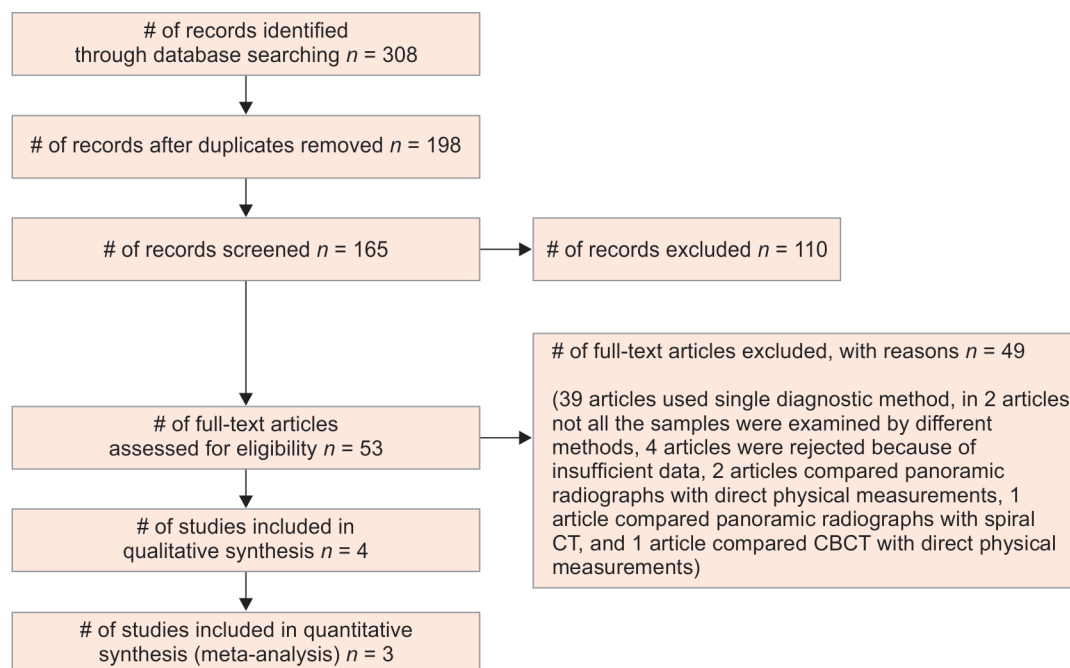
# of records identified through database searching $n$ = 308

# of records after duplicates removed $n$ = 198

# of records screened $n$ = 165

# of records excluded $n$ = 110

# of full-text articles assessed for eligibility $n$ = 53

# of full-text articles excluded, with reasons $n$ = 49

(39 articles used single diagnostic method, in 2 articles not all the samples were examined by different methods, 4 articles were rejected because of insufficient data, 2 articles compared panoramic radiographs with direct physical measurements, 1 article compared panoramic radiographs with spiral CT, and 1 article compared CBCT with direct physical measurements)

# of studies included in qualitative synthesis $n$ = 4

# of studies included in quantitative synthesis (meta-analysis) $n$ = 3